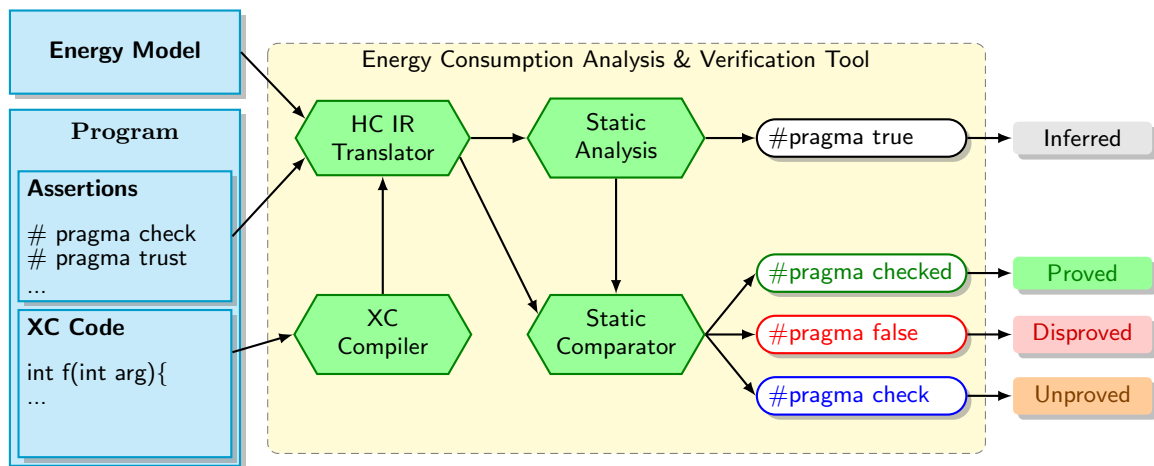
Energy Model

Program

Assertions

# pragma check
# pragma trust
...

XC Code

int f(int arg){
...

Energy Consumption Analysis & Verification Tool

HC IR Translator

XC Compiler

Static Analysis

Static Comparator

#pragma true

Inferred

#pragma checked

Proved

#pragma false

Disproved

#pragma check

Unproved